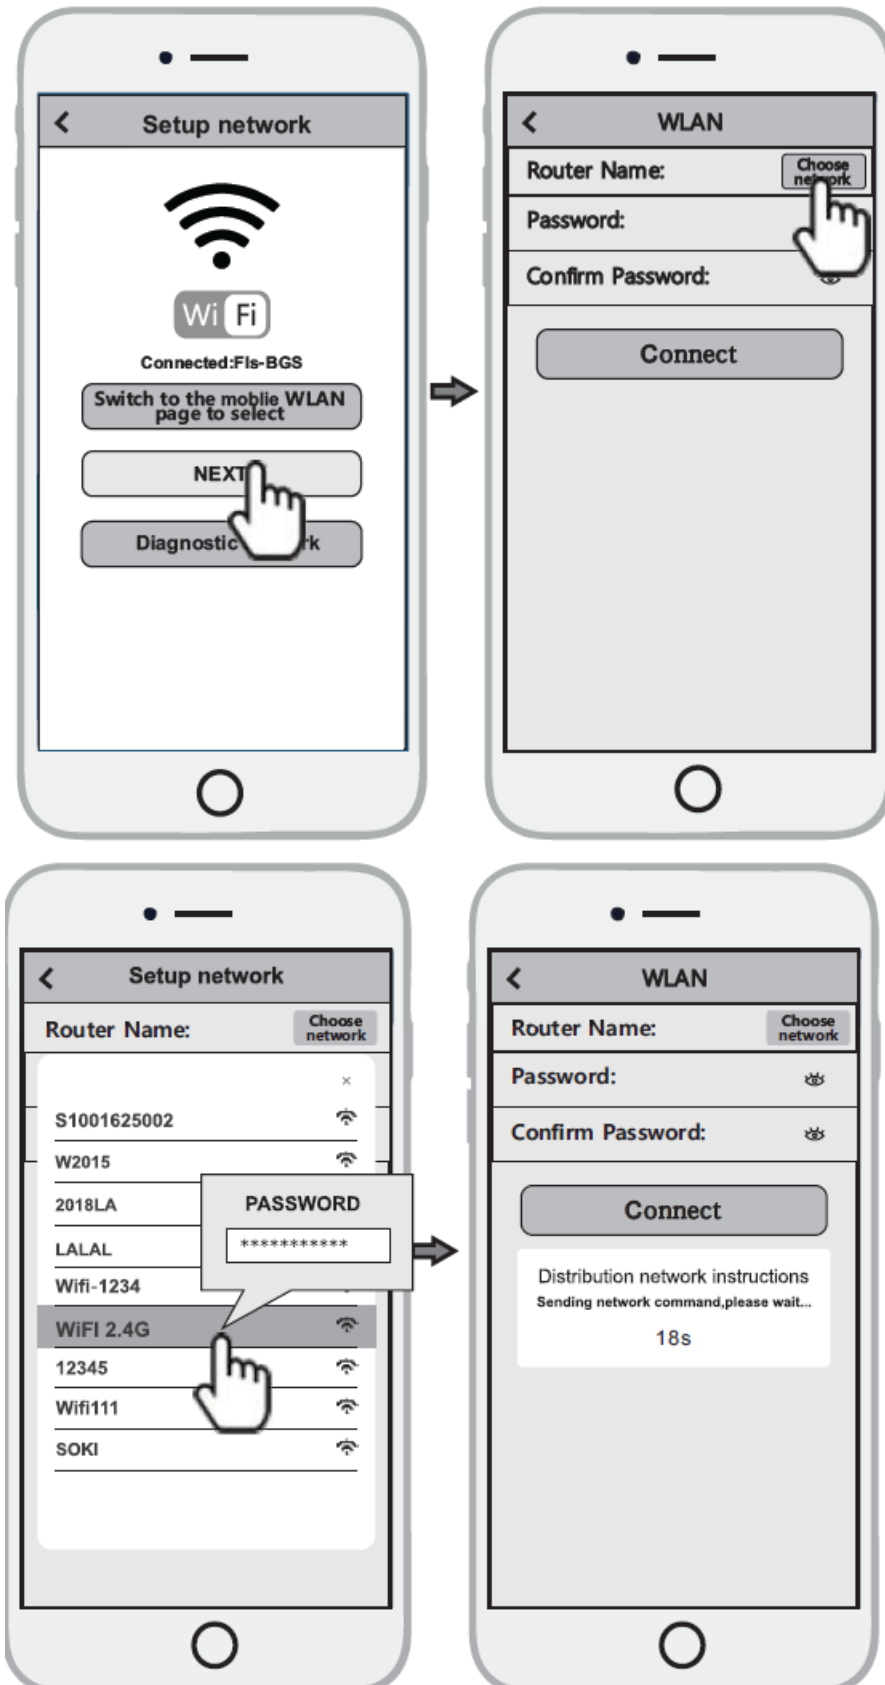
Setup network

Wi Fi

Connected:Fis-BGS

Switch to the moblie WLAN page to select

NEXT

Diagnostic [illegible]rk

WLAN

Router Name:

Choose ne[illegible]ork

Password:

Confirm Password:

Connect

Setup network

Router Name:

Choose network

×

S1001625002

W2015

2018LA

LALAL

Wifi-1234

WiFI 2.4G

12345

Wifi111

SOKI

PASSWORD

***********

WLAN

Router Name:

Choose network

Password:

Confirm Password:

Connect

Distribution network instructions

Sending network command,please wait...

18s